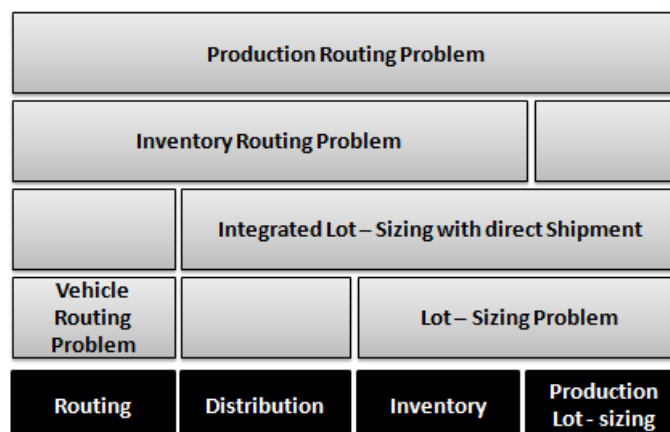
Production Routing Problem

Inventory Routing Problem

Integrated Lot – Sizing with direct Shipment

Vehicle Routing Problem

Lot – Sizing Problem

Routing

Distribution

Inventory

Production Lot - sizing